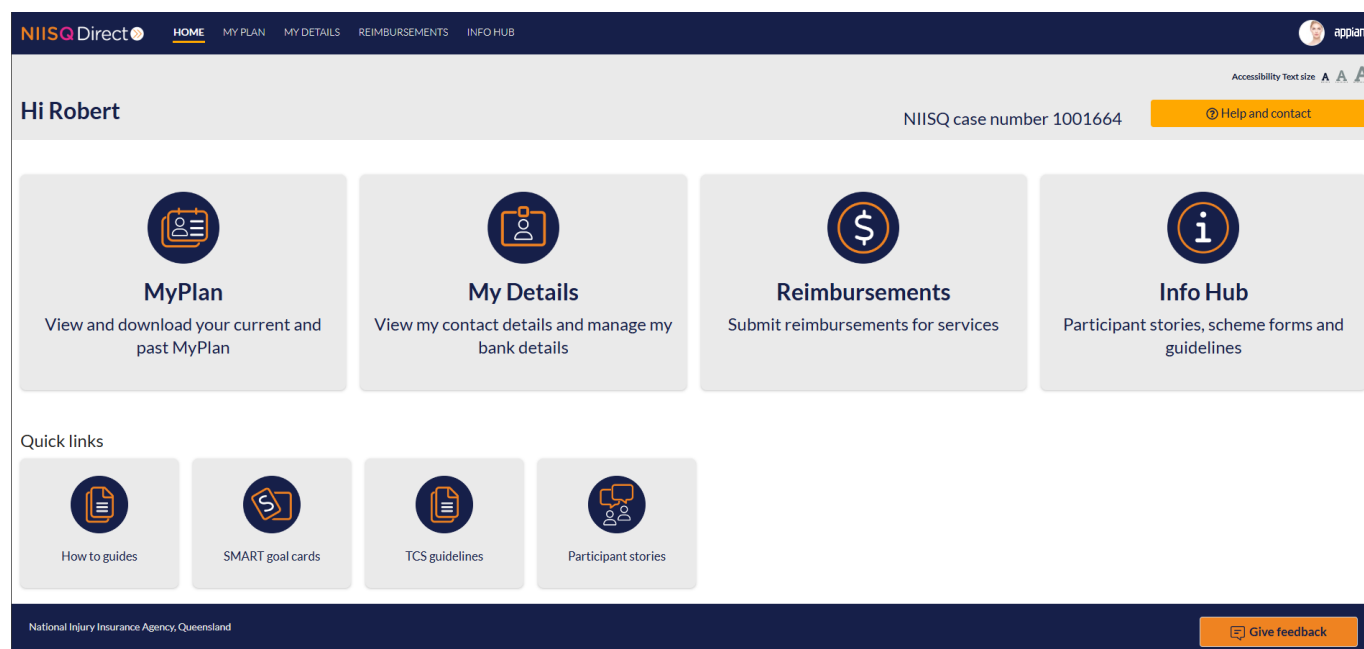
NIISQ Direct

HOME MY PLAN MY DETAILS REIMBURSEMENTS INFO HUB

appian

Accessibility Text size A A A

Hi Robert

NIISQ case number 1001664

Help and contact

MyPlan
View and download your current and past MyPlan

My Details
View my contact details and manage my bank details

Reimbursements
Submit reimbursements for services

Info Hub
Participant stories, scheme forms and guidelines

Quick links

How to guides

SMART goal cards

TCS guidelines

Participant stories

National Injury Insurance Agency, Queensland

Give feedback